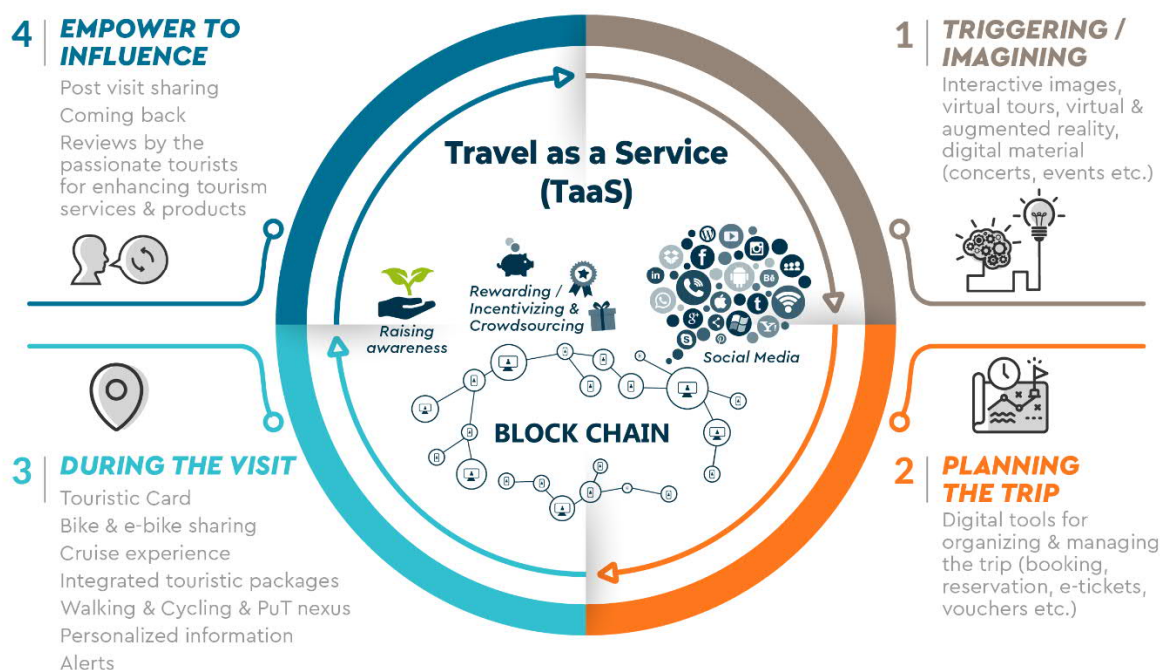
4 EMPOWER TO INFLUENCE
Post visit sharing
Coming back
Reviews by the passionate tourists for enhancing tourism services & products

1 TRIGGERING / IMAGINING
Interactive images, virtual tours, virtual & augmented reality, digital material (concerts, events etc.)

Travel as a Service (TaaS)

Raising awareness

Rewarding / Incentivizing & Crowdsourcing

Social Media

BLOCK CHAIN

3 DURING THE VISIT
Touristic Card
Bike & e-bike sharing
Cruise experience
Integrated touristic packages
Walking & Cycling & PuT nexus
Personalized information
Alerts

2 PLANNING THE TRIP
Digital tools for organizing & managing the trip (booking, reservation, e-tickets, vouchers etc.)